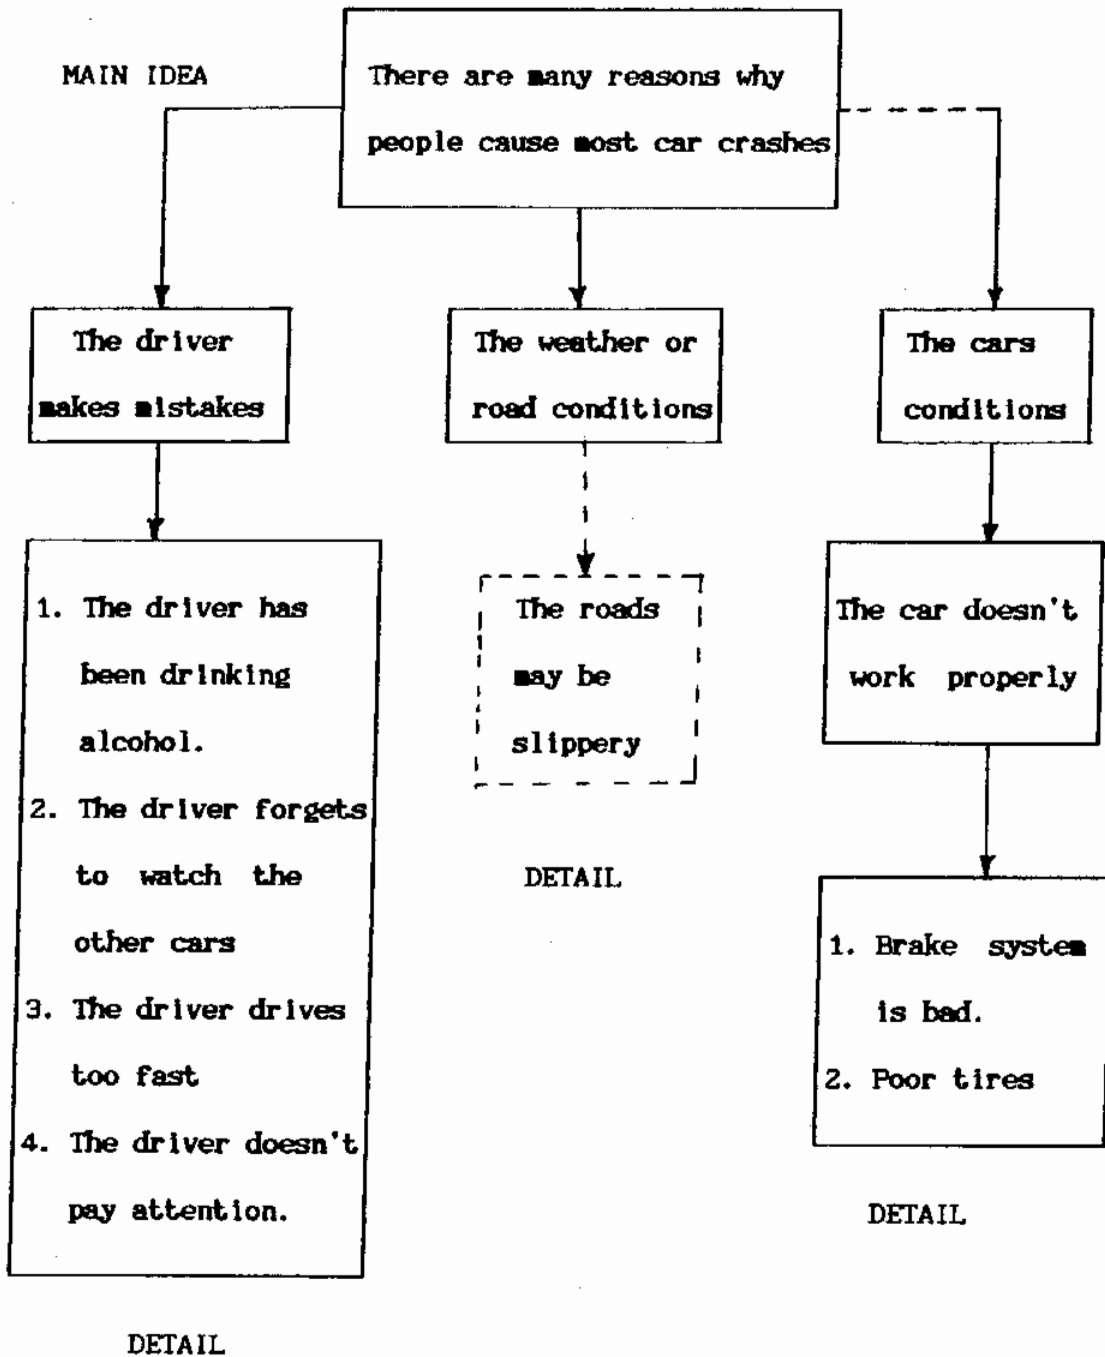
MAIN IDEA

There are many reasons why people cause most car crashes

The driver makes mistakes

The weather or road conditions

The cars conditions

1. The driver has been drinking alcohol.
2. The driver forgets to watch the other cars
3. The driver drives too fast
4. The driver doesn't pay attention.

DETAIL

The roads may be slippery

DETAIL

The car doesn't work properly

1. Brake system is bad.
2. Poor tires

DETAIL